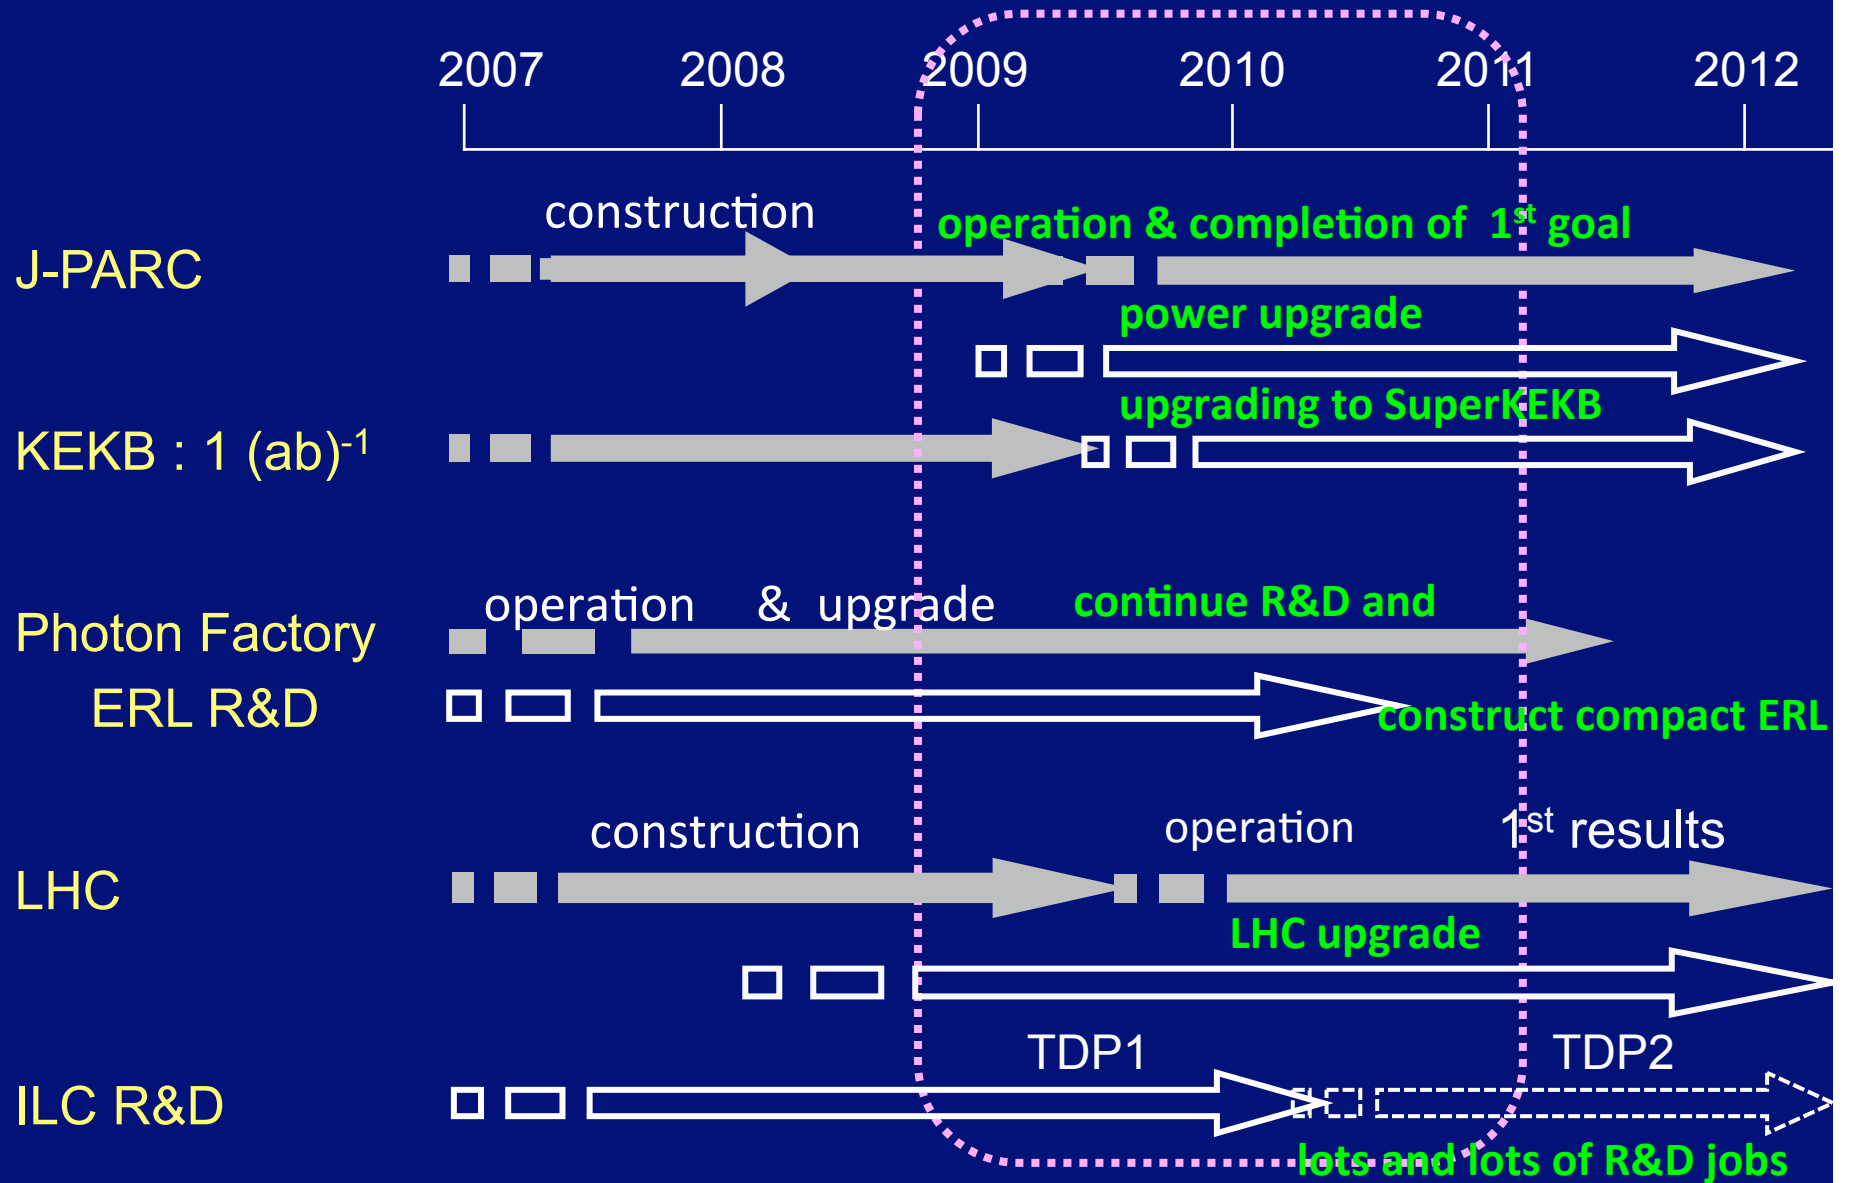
2007 2008 2009 2010 2011 2012

J-PARC
construction
operation & completion of $1^{st}$ goal
power upgrade

KEKB : 1 $(ab)^{-1}$
upgrading to SuperKEKB

Photon Factory
ERL R&D
operation & upgrade
continue R&D and
construct compact ERL

LHC
construction
operation
$1^{st}$ results
LHC upgrade

ILC R&D
TDP1
TDP2
lots and lots of R&D jobs